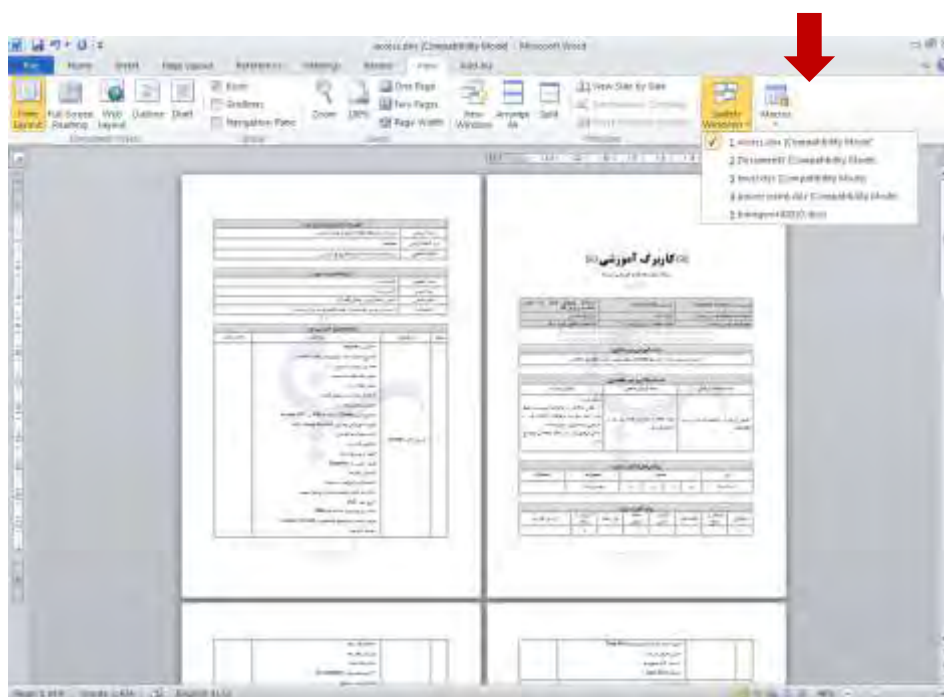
access.docx [Compatibility Mode] - Microsoft Word

File Home Insert Page Layout References Mailings Review View Add-Ins

Print Layout Full Screen Reading Web Layout Outline Draft
Document Views

Ruler Gridlines Navigation Pane
Show

Zoom 100% One Page Two Pages Page Width
Zoom

New Window Arrange All Split
View Side by Side Synchronous Scrolling Reset Window Position
Window

Switch Windows Macros

1 access.docx [Compatibility Mode]
2 Document1 [Compatibility Mode]
3 level.docx [Compatibility Mode]
4 powerpoint.docx [Compatibility Mode]
5 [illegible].docx

کاربرگ آموزشی

Page: 1 of 4 Words: 1,424 English (U.S.)